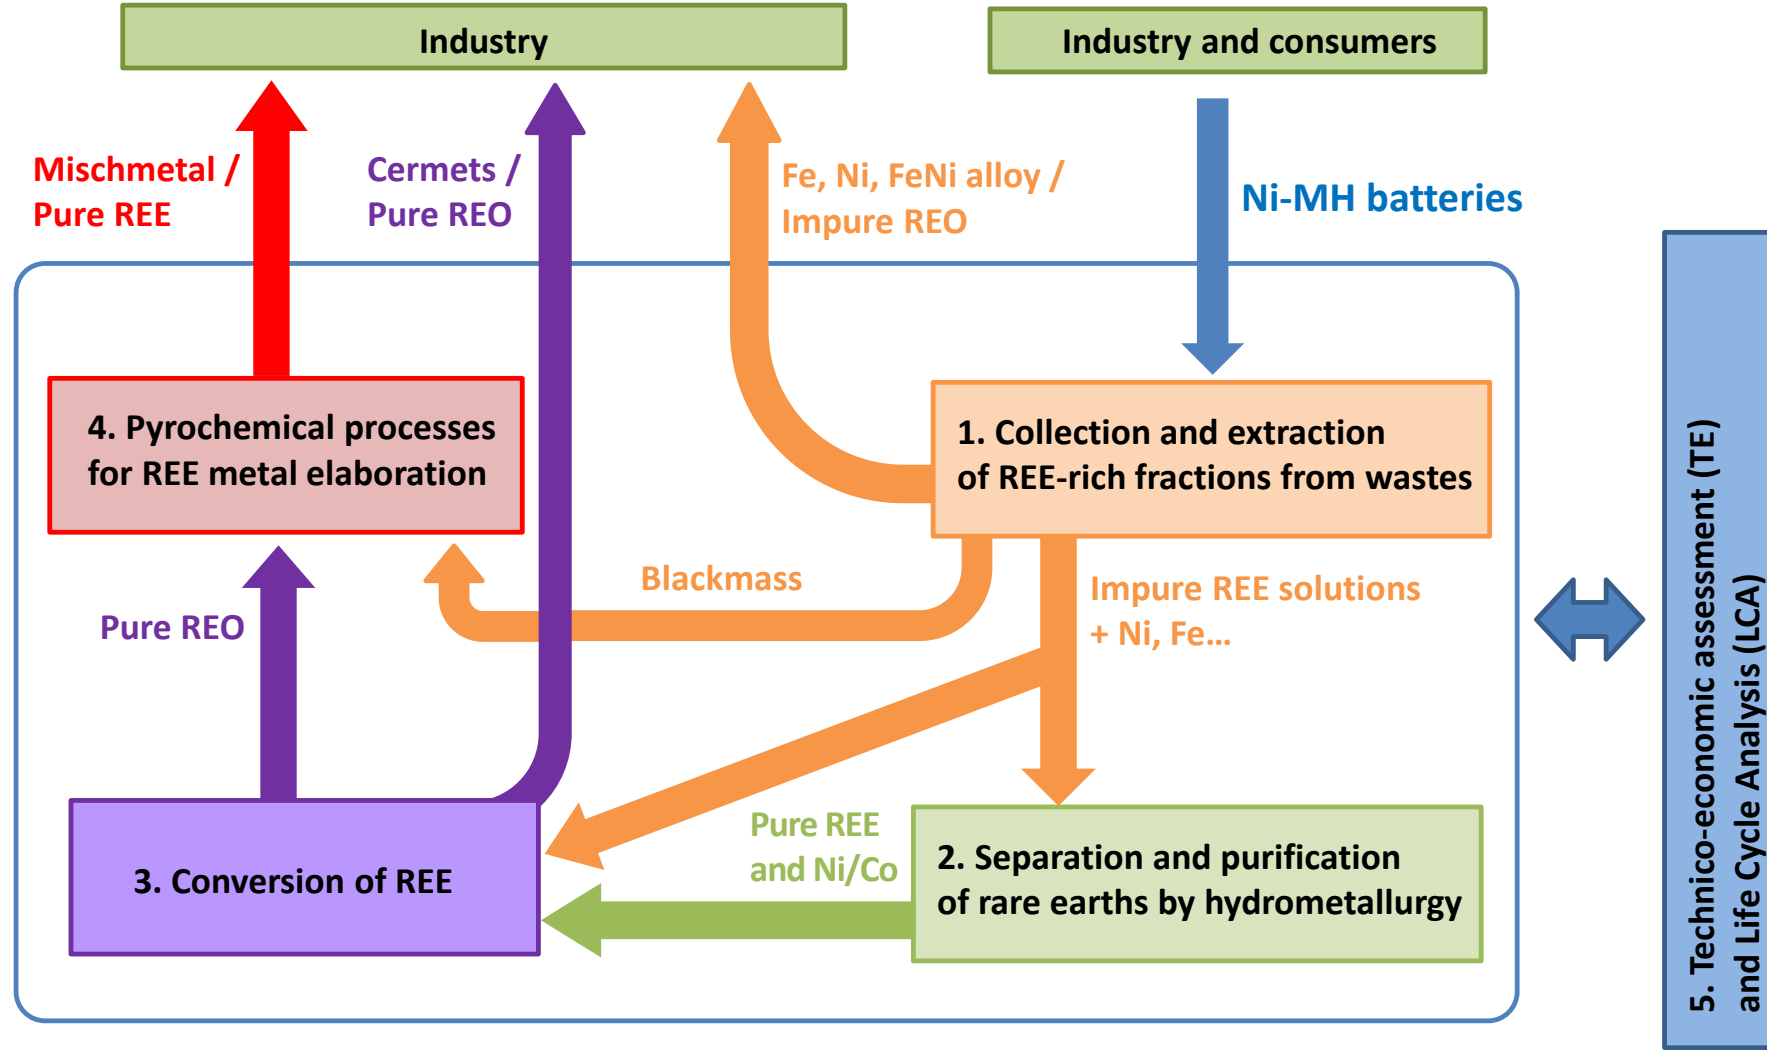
Industry

Industry and consumers

Mischmetal / Pure REE

Cermets / Pure REO

Fe, Ni, FeNi alloy / Impure REO

Ni-MH batteries

4. Pyrochemical processes for REE metal elaboration

1. Collection and extraction of REE-rich fractions from wastes

Blackmass

Impure REE solutions + Ni, Fe…

Pure REO

Pure REE and Ni/Co

3. Conversion of REE

2. Separation and purification of rare earths by hydrometallurgy

5. Technico-economic assessment (TE) and Life Cycle Analysis (LCA)